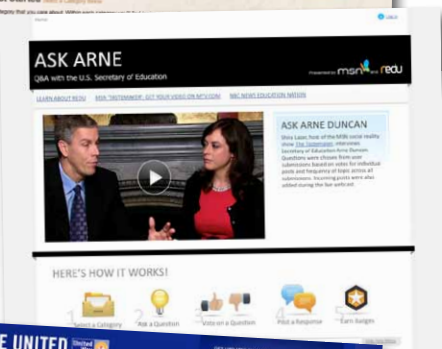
ASK ARNE
Q&A with the U.S. Secretary of Education
Presented by msn and redu

LEARN ABOUT REDU
ASK "DISTINMOM": GET YOUR VIDEO ON MSN.COM!
NBC NEWS EDUCATION NATION

ASK ARNE DUNCAN
Shira Lazar, host of the MSN social reality show The Distinmom, interviews Secretary of Education Arne Duncan. Questions were chosen from user submissions based on votes for individual posts and frequency of topic across all submissions. Incoming posts were also utilized during the live webcast.

HERE'S HOW IT WORKS!
1 Select a Category
2 Ask a Question
3 Vote on a Question
4 Post a Response
5 Earn Badges

UNITED